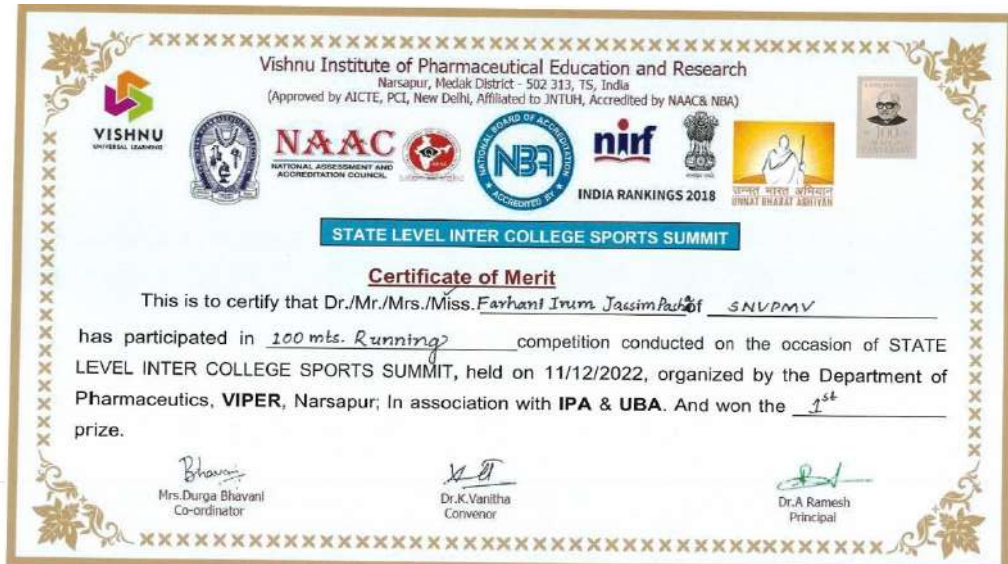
Vishnu Institute of Pharmaceutical Education and Research
Narsapur, Medak District - 502 313, TS, India
(Approved by AICTE, PCI, New Delhi, Affiliated to JNTUH, Accredited by NAAC& NBA)

VISHNU
UNIVERSAL LEARNING

NAAC
NATIONAL ASSESSMENT AND ACCREDITATION COUNCIL

NATIONAL BOARD OF ACCREDITATION
NBA
ACCREDITED BY

nirf
INDIA RANKINGS 2018

उन्नत भारत अभियान
UNNAT BHARAT ABHIYAN

STATE LEVEL INTER COLLEGE SPORTS SUMMIT

Certificate of Merit

This is to certify that Dr./Mr./Mrs./Miss. Farhant Irum Jassim Pasha of SNVPMV has participated in 100 mts. Running competition conducted on the occasion of STATE LEVEL INTER COLLEGE SPORTS SUMMIT, held on 11/12/2022, organized by the Department of Pharmaceutics, VIPER, Narsapur; In association with IPA & UBA. And won the 1st prize.

Bhavani
Mrs.Durga Bhavani
Co-ordinator

Dr.K.Vanitha
Convenor

Dr.A Ramesh
Principal